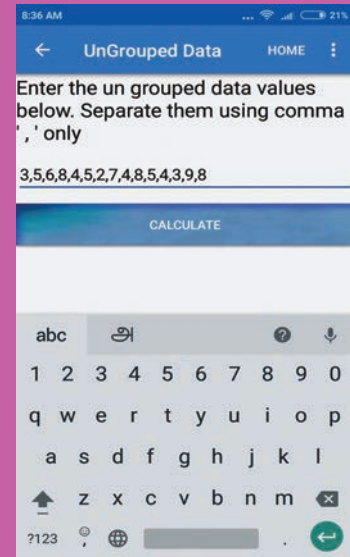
8:36 AM

21%

UnGrouped Data HOME

Enter the un grouped data values below. Separate them using comma ' , ' only

3,5,6,8,4,5,2,7,4,8,5,4,3,9,8

CALCULATE

abc அ

1 2 3 4 5 6 7 8 9 0

q w e r t y u i o p

a s d f g h j k l

z x c v b n m

?123 .